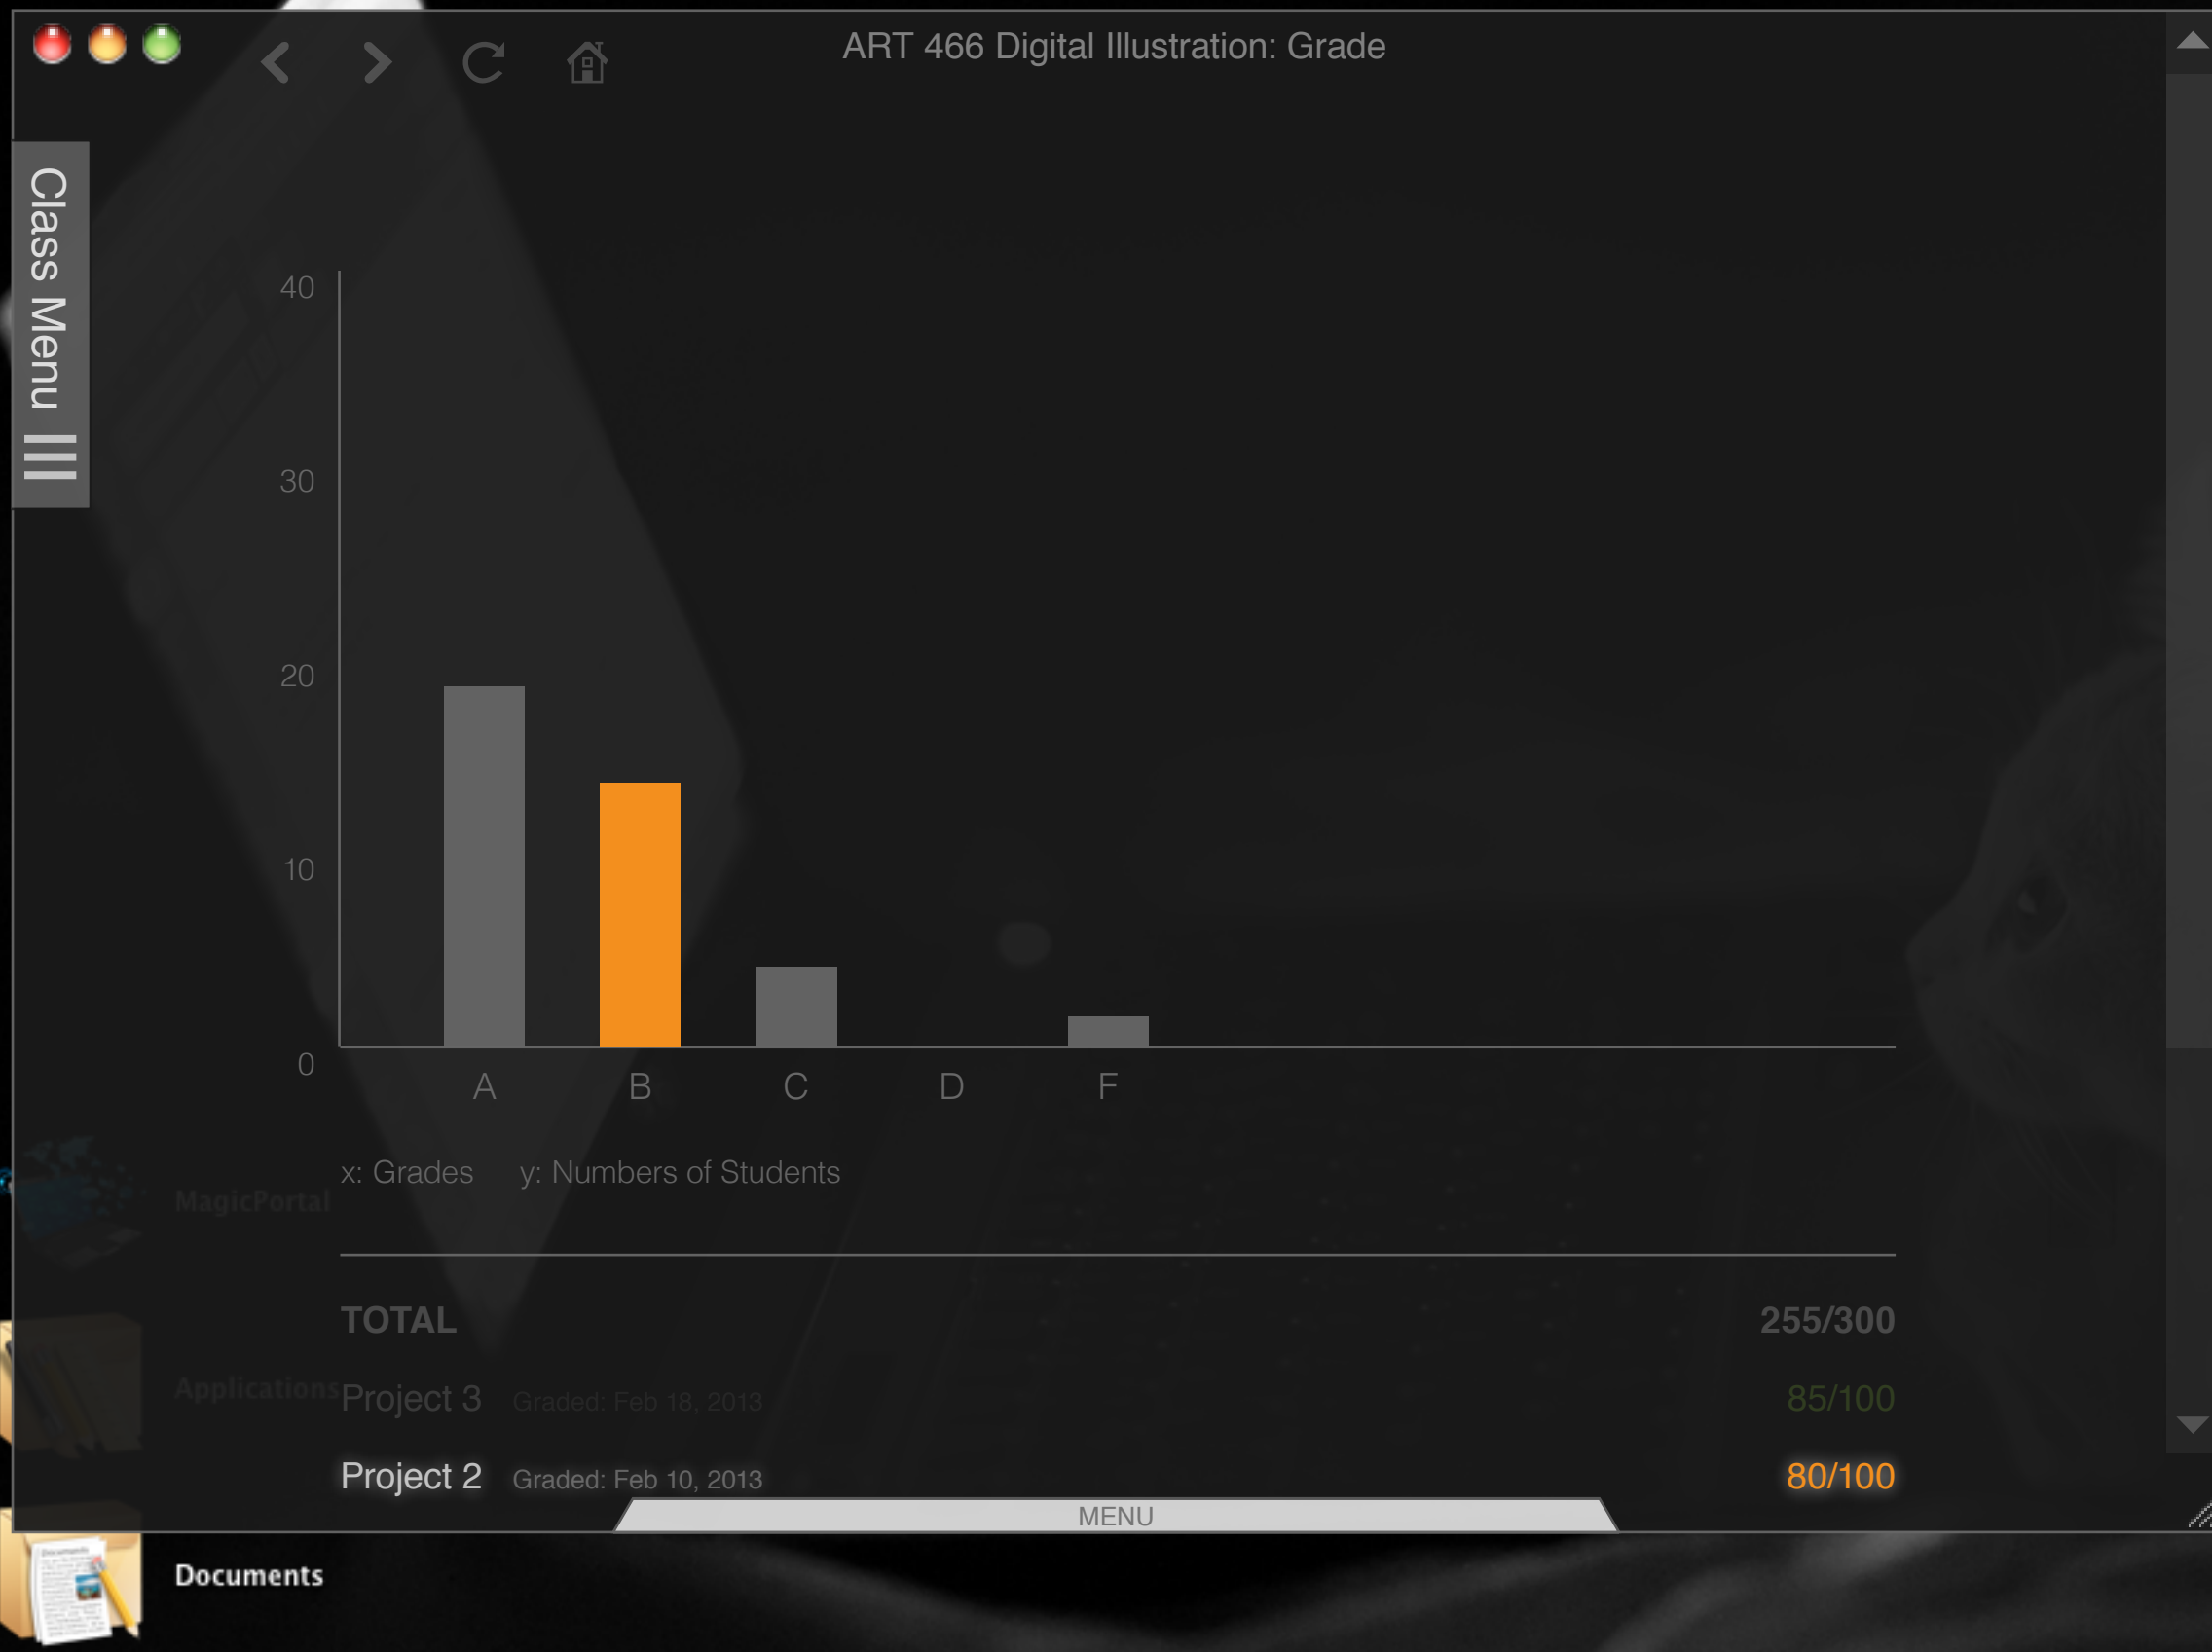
ART 466 Digital Illustration: Grade

Class Menu

40
30
20
10
0

A B C D F

x: Grades y: Numbers of Students

MagicPortal

TOTAL 255/300

Applications

Project 3 Graded: Feb 18, 2013 85/100

Project 2 Graded: Feb 10, 2013 80/100

MENU

Documents